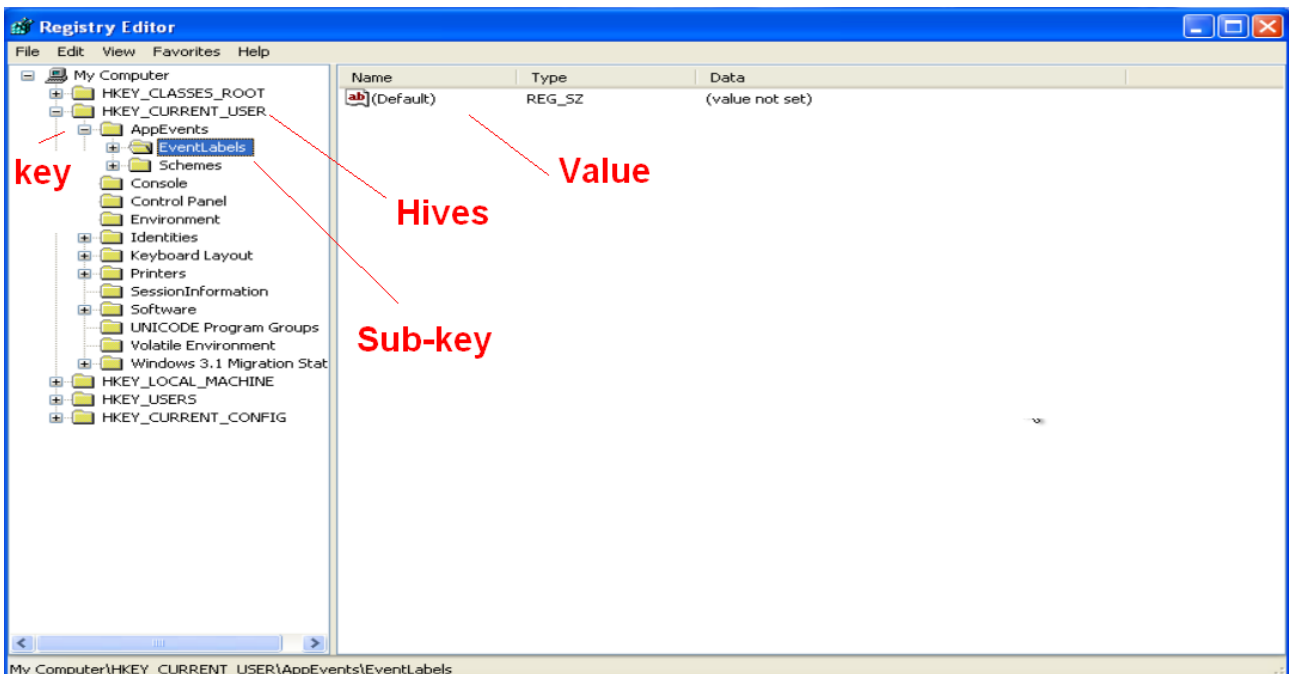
Registry Editor

File Edit View Favorites Help

My Computer
HKEY_CLASSES_ROOT
HKEY_CURRENT_USER
AppEvents
EventLabels
Schemes
Console
Control Panel
Environment
Identities
Keyboard Layout
Printers
SessionInformation
Software
UNICODE Program Groups
Volatile Environment
Windows 3.1 Migration Stat
HKEY_LOCAL_MACHINE
HKEY_USERS
HKEY_CURRENT_CONFIG

key

| Name | Type | Data |
|---|---|---|
| ab (Default) | REG_SZ | (value not set) |

Value

Hives

Sub-key

My Computer\HKEY_CURRENT_USER\AppEvents\EventLabels